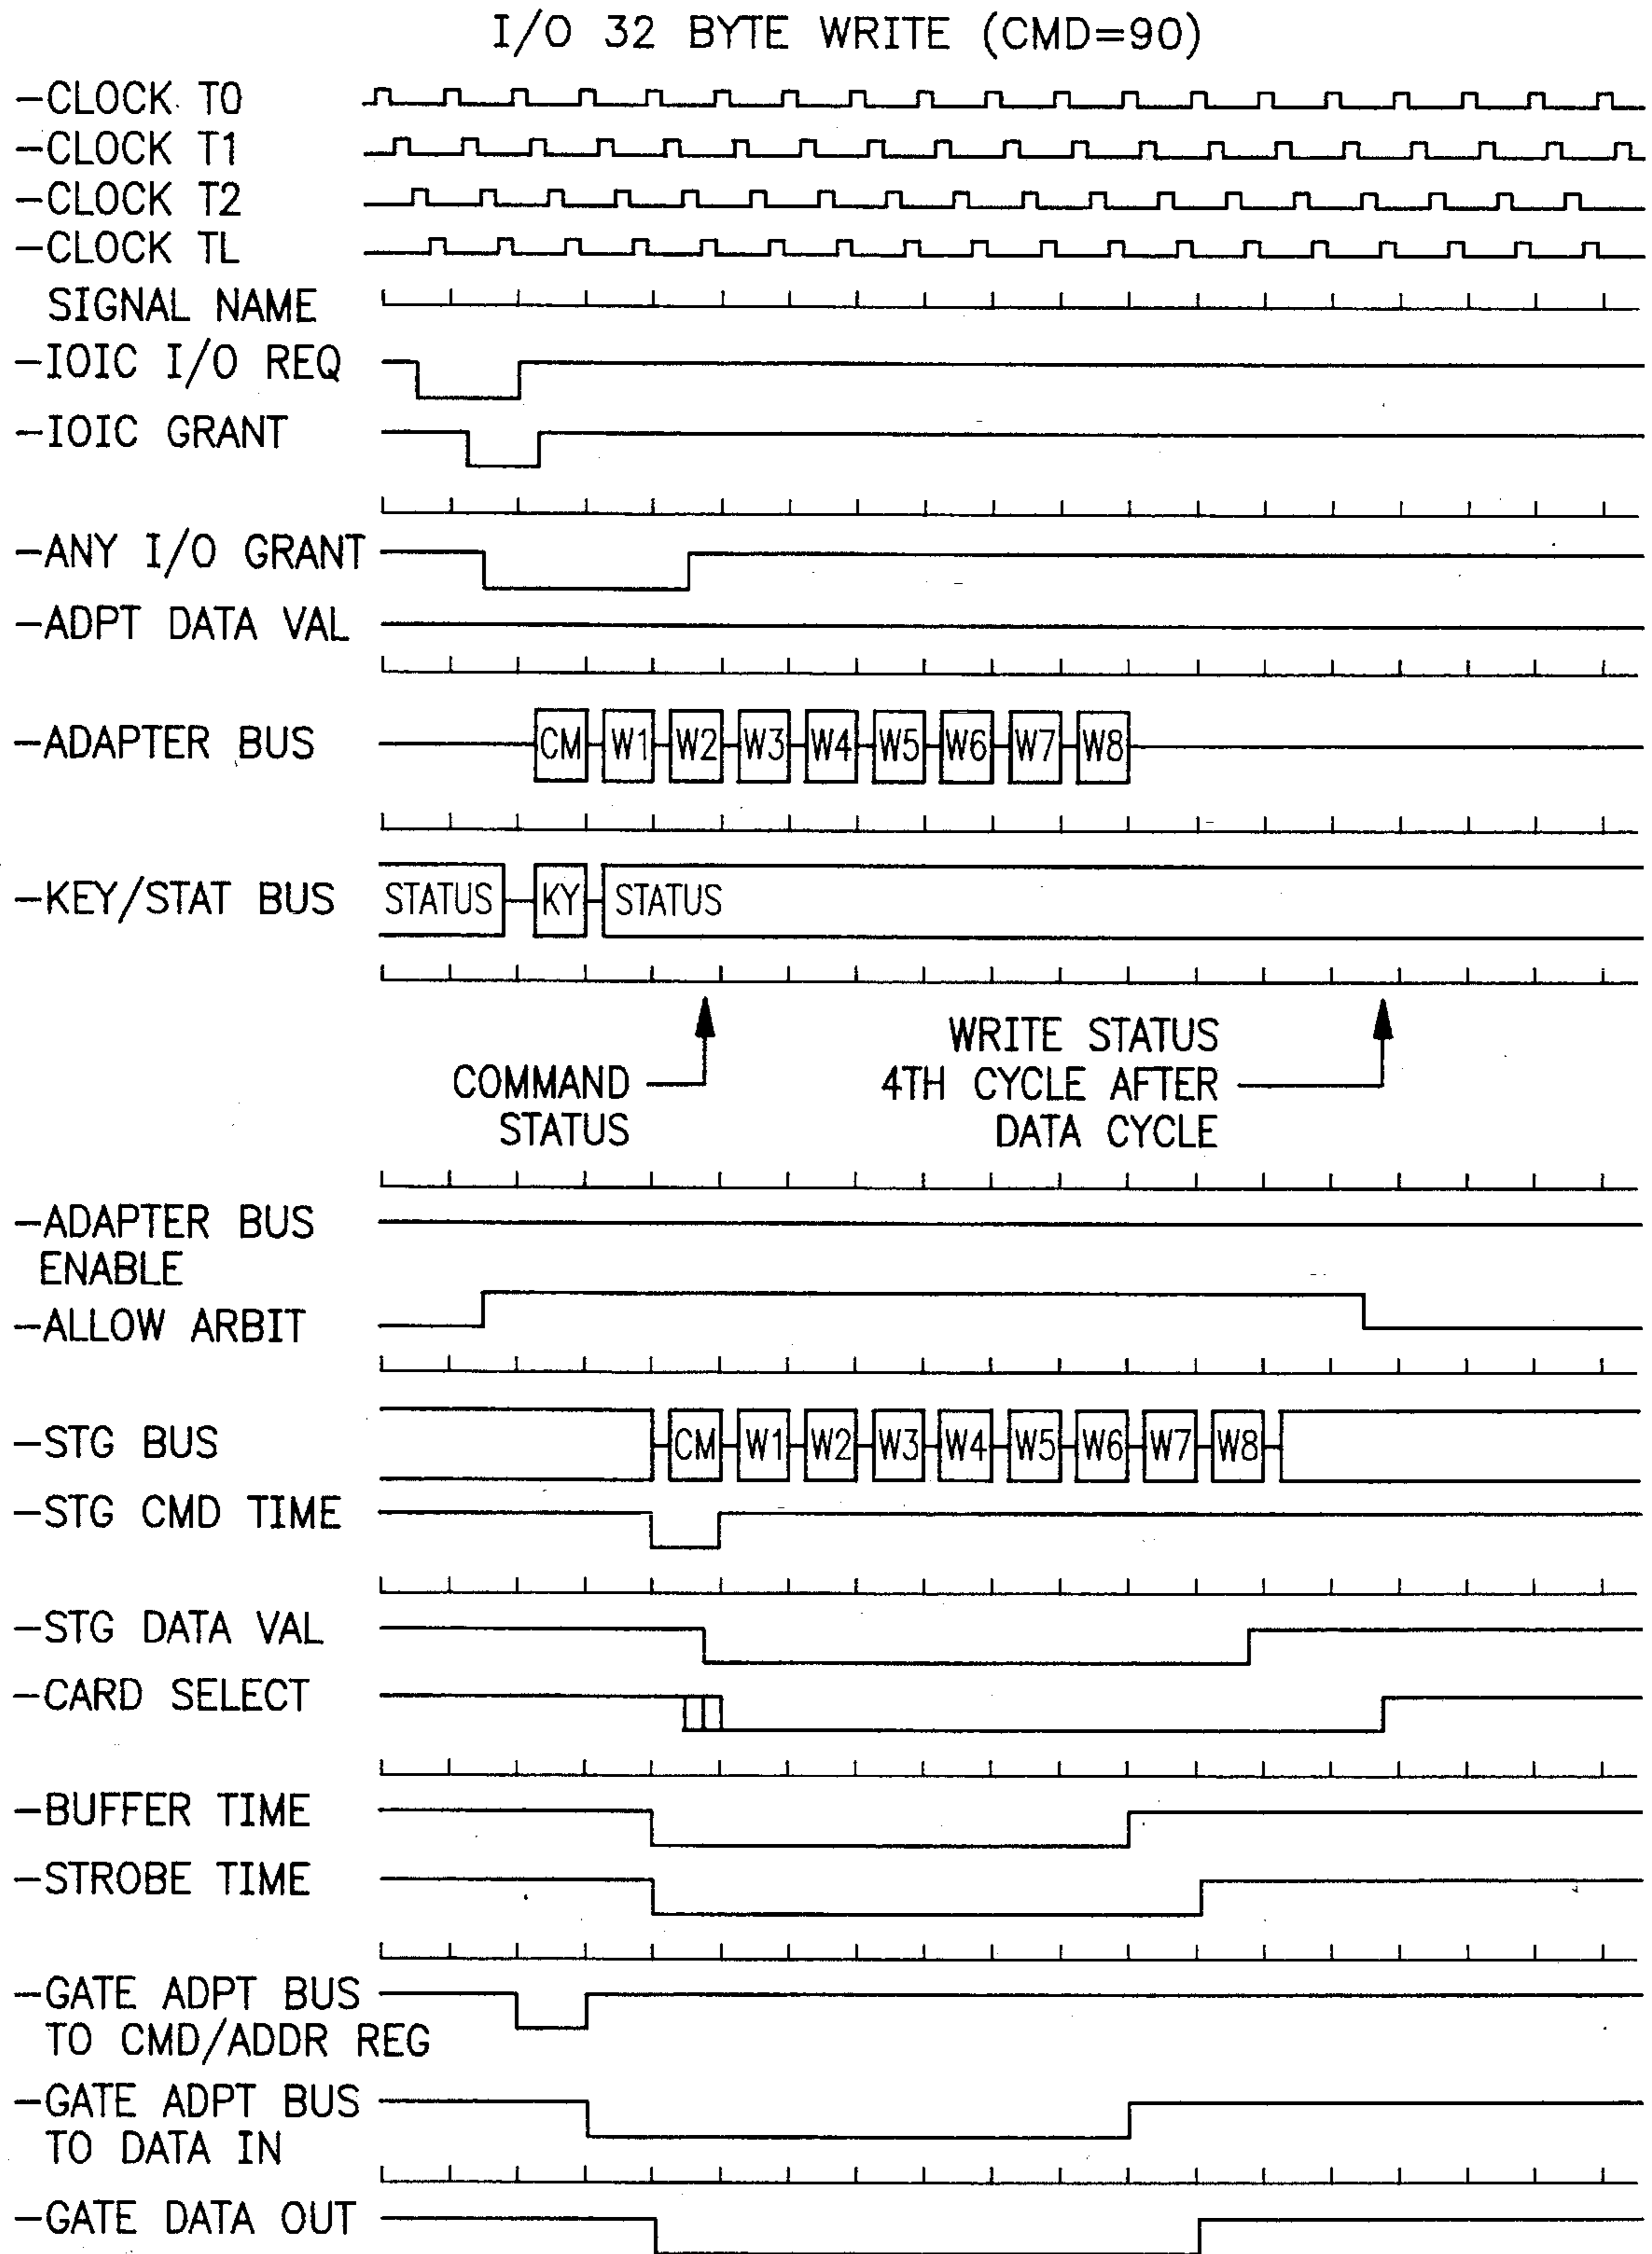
I/O 32 BYTE WRITE (CMD=90)

-CLOCK T0
-CLOCK T1
-CLOCK T2
-CLOCK TL
SIGNAL NAME
-IOIC I/O REQ
-IOIC GRANT
-ANY I/O GRANT
-ADPT DATA VAL
-ADAPTER BUS
CM W1 W2 W3 W4 W5 W6 W7 W8
-KEY/STAT BUS
STATUS KY STATUS

COMMAND STATUS
WRITE STATUS 4TH CYCLE AFTER DATA CYCLE

-ADAPTER BUS ENABLE
-ALLOW ARBIT
-STG BUS
CM W1 W2 W3 W4 W5 W6 W7 W8
-STG CMD TIME
-STG DATA VAL
-CARD SELECT
-BUFFER TIME
-STROBE TIME
-GATE ADPT BUS TO CMD/ADDR REG
-GATE ADPT BUS TO DATA IN
-GATE DATA OUT